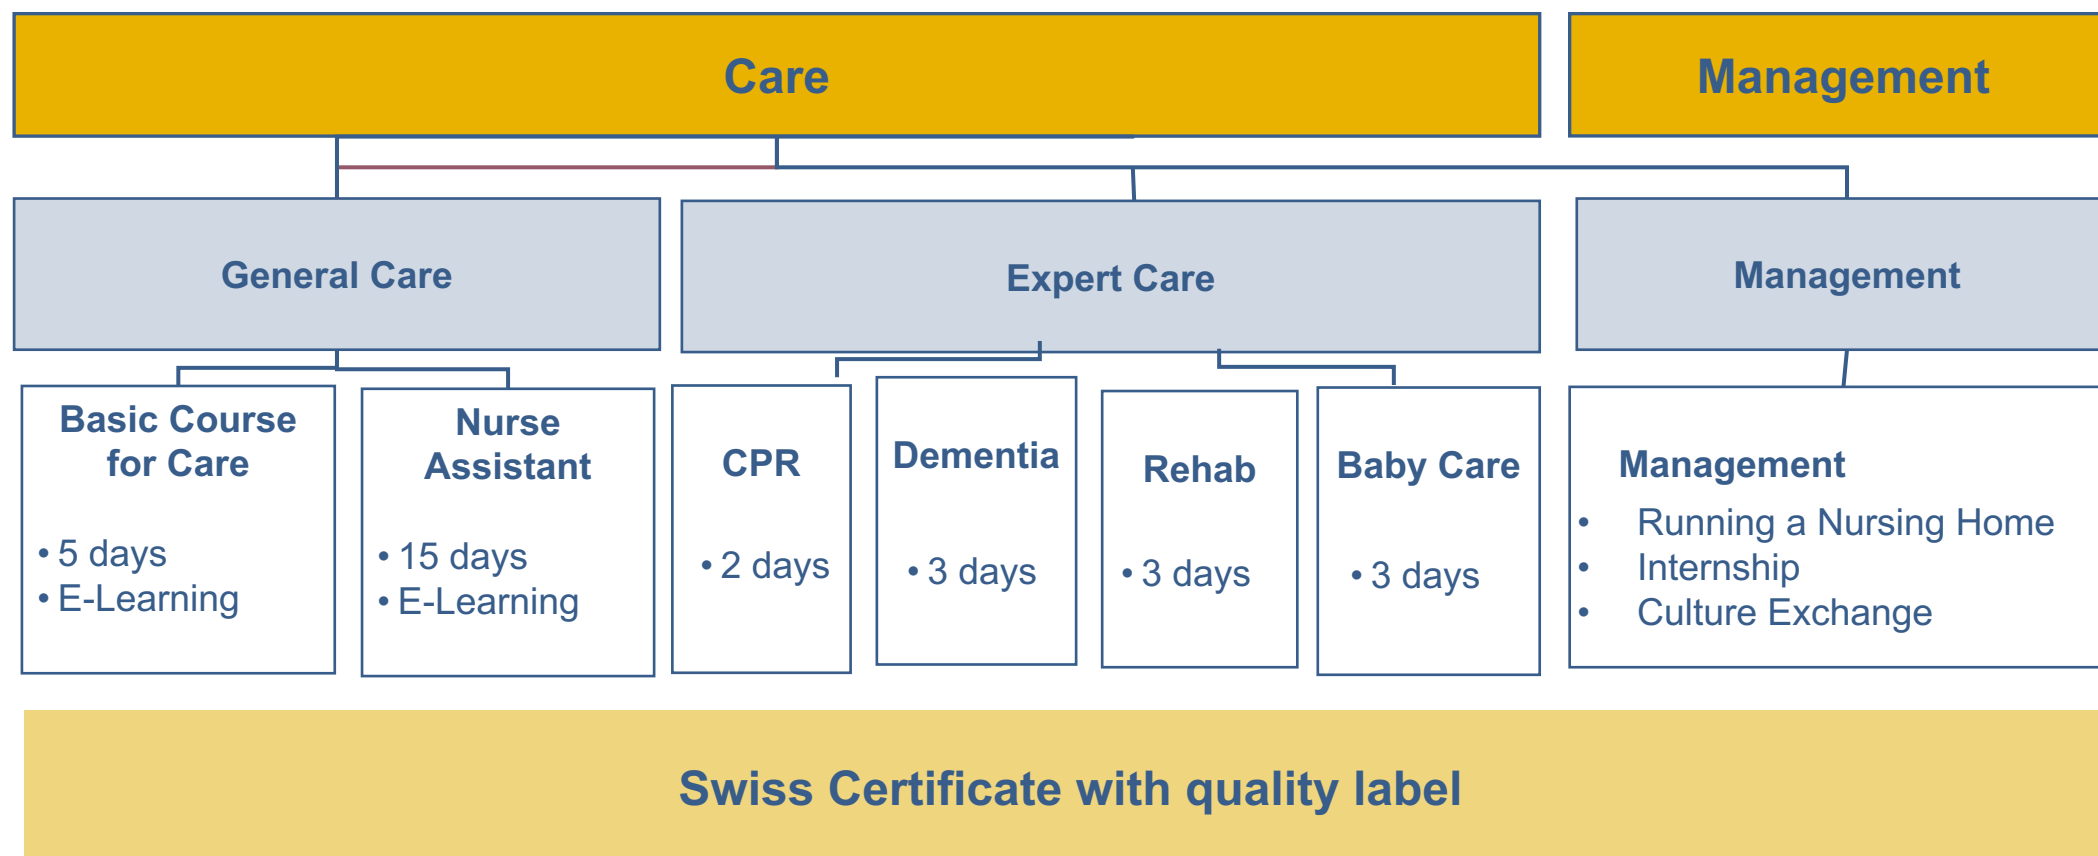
Care

Management

General Care

Expert Care

Management

Basic Course for Care

• 5 days
• E-Learning

Nurse Assistant

• 15 days
• E-Learning

CPR

• 2 days

Dementia

• 3 days

Rehab

• 3 days

Baby Care

• 3 days

Management

• Running a Nursing Home
• Internship
• Culture Exchange

Swiss Certificate with quality label